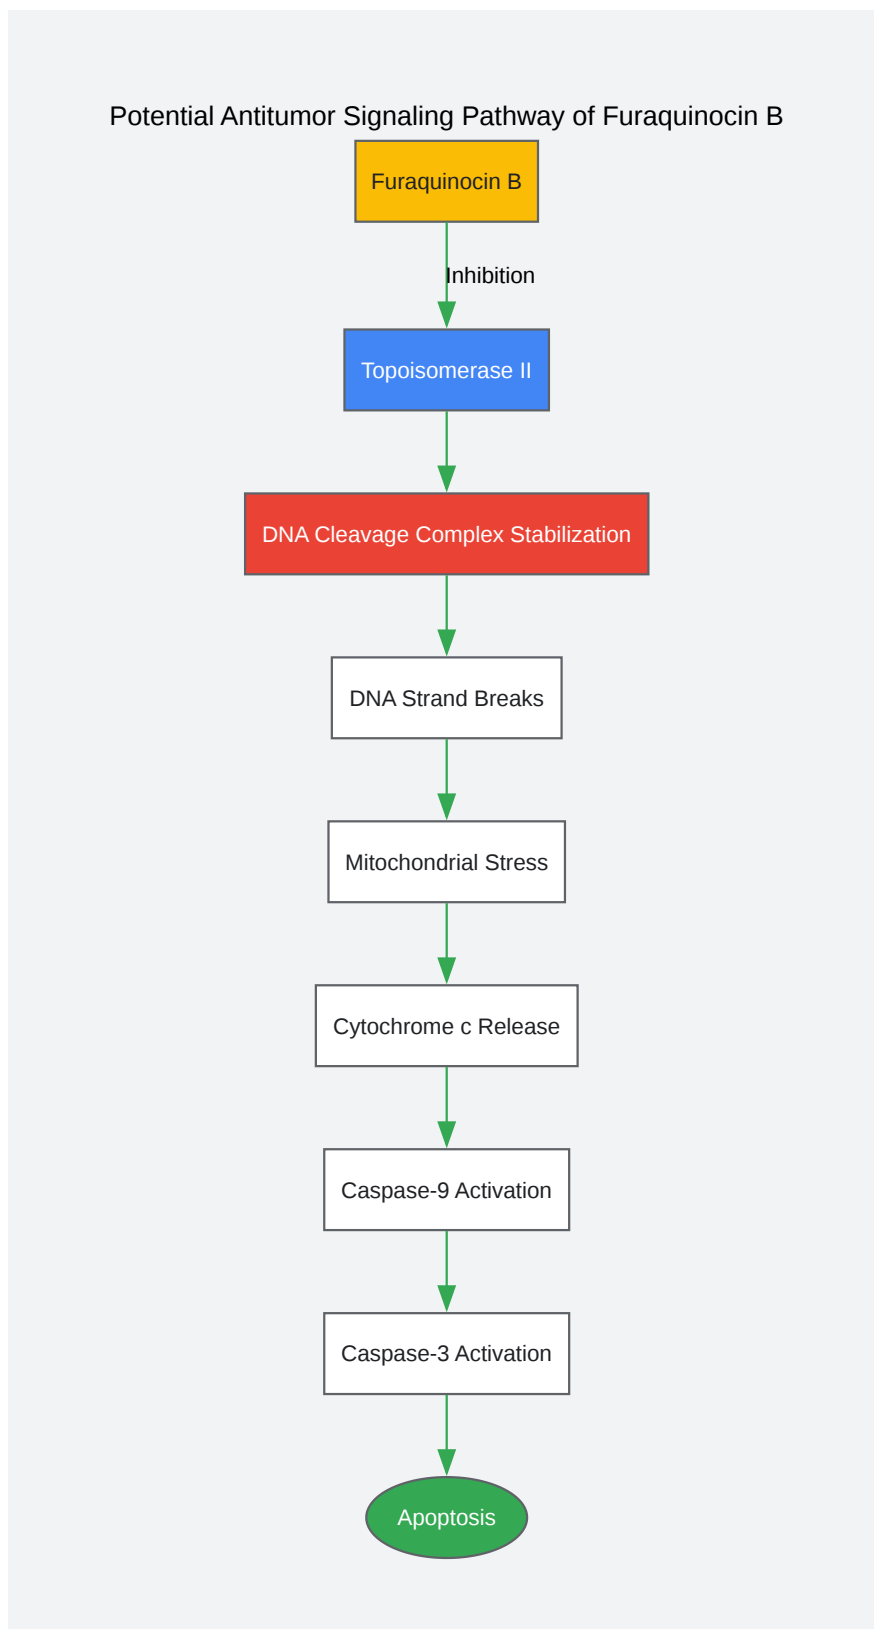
Potential Antitumor Signaling Pathway of Furaquinocin B

Furaquinocin B

Inhibition

Topoisomerase II

DNA Cleavage Complex Stabilization

DNA Strand Breaks

Mitochondrial Stress

Cytochrome c Release

Caspase-9 Activation

Caspase-3 Activation

Apoptosis